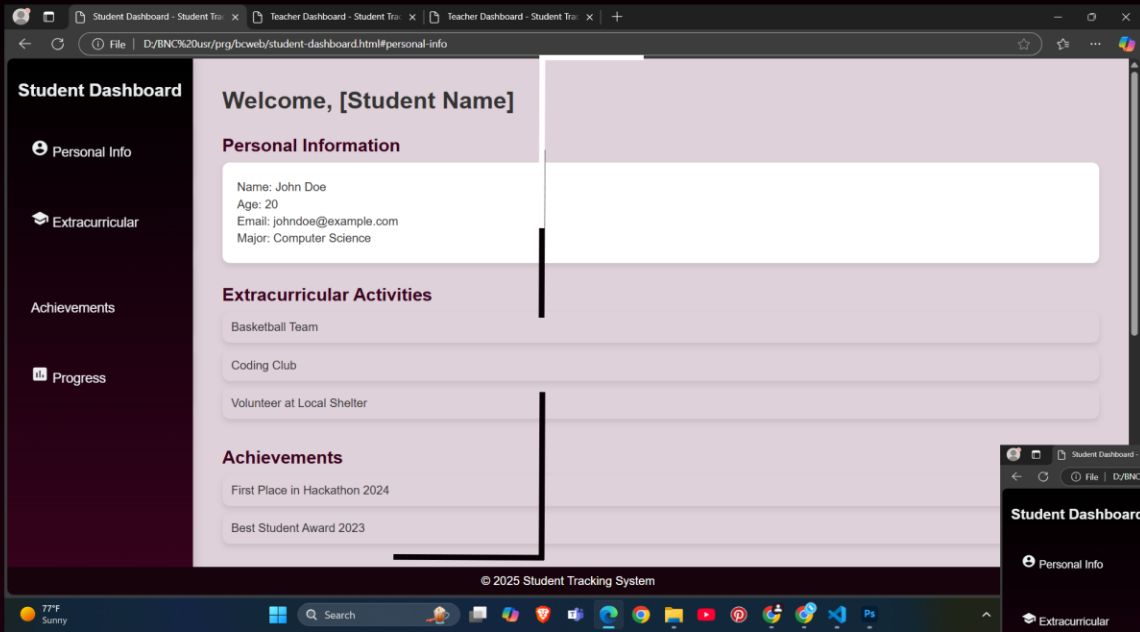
Student Dashboard - Student Tra

Teacher Dashboard - Student Tra

Teacher Dashboard - Student Tra

File | D:/BNC%20usr/prg/bcweb/student-dashboard.html#personal-info

Student Dashboard

Personal Info

Extracurricular

Achievements

Progress

Welcome, [Student Name]

Personal Information

Name: John Doe
Age: 20
Email: johndoe@example.com
Major: Computer Science

Extracurricular Activities

Basketball Team

Coding Club

Volunteer at Local Shelter

Achievements

First Place in Hackathon 2024

Best Student Award 2023

© 2025 Student Tracking System

Student Dashboard -

File | D:/BNC

Student Dashboard

Personal Info

Extracurricular

77°F
Sunny

Search